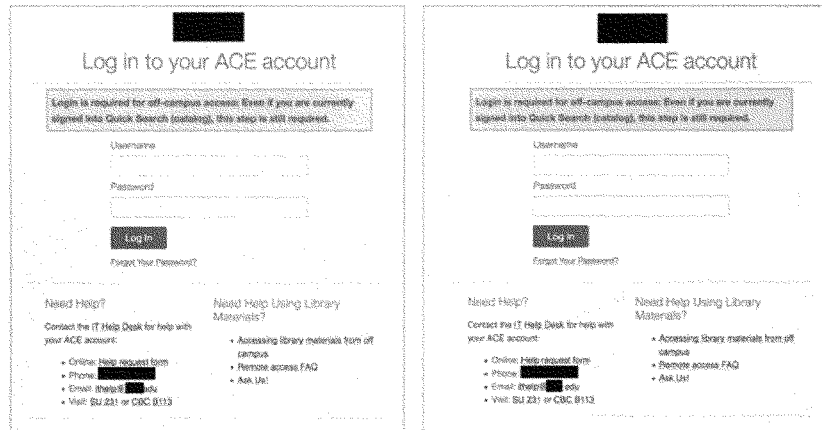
Log in to your ACE account

Login is required for off-campus access. Even if you are currently signed into Quick Search (catalog), this step is still required.

Username

Password

Log In

Forgot Your Password?

Need Help?

Contact the IT Help Desk for help with your ACE account:

- Online: Help request form
- Phone: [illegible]
- Email: ithelp@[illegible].edu
- Visit: SU 231 or CBC B113

Need Help Using Library Materials?

- Accessing library materials from off campus
- Remote access FAQ
- Ask Us!

Log in to your ACE account

Login is required for off-campus access. Even if you are currently signed into Quick Search (catalog), this step is still required.

Username

Password

Log In

Forgot Your Password?

Need Help?

Contact the IT Help Desk for help with your ACE account:

- Online: Help request form
- Phone: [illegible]
- Email: ithelp@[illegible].edu
- Visit: SU 231 or CBC B113

Need Help Using Library Materials?

- Accessing library materials from off campus
- Remote access FAQ
- Ask Us!